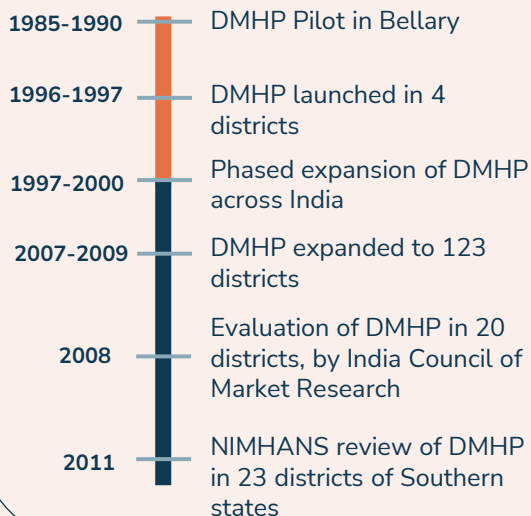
1985-1990 DMHP Pilot in Bellary

1996-1997 DMHP launched in 4 districts

1997-2000 Phased expansion of DMHP across India

2007-2009 DMHP expanded to 123 districts

2008 Evaluation of DMHP in 20 districts, by India Council of Market Research

2011 NIMHANS review of DMHP in 23 districts of Southern states